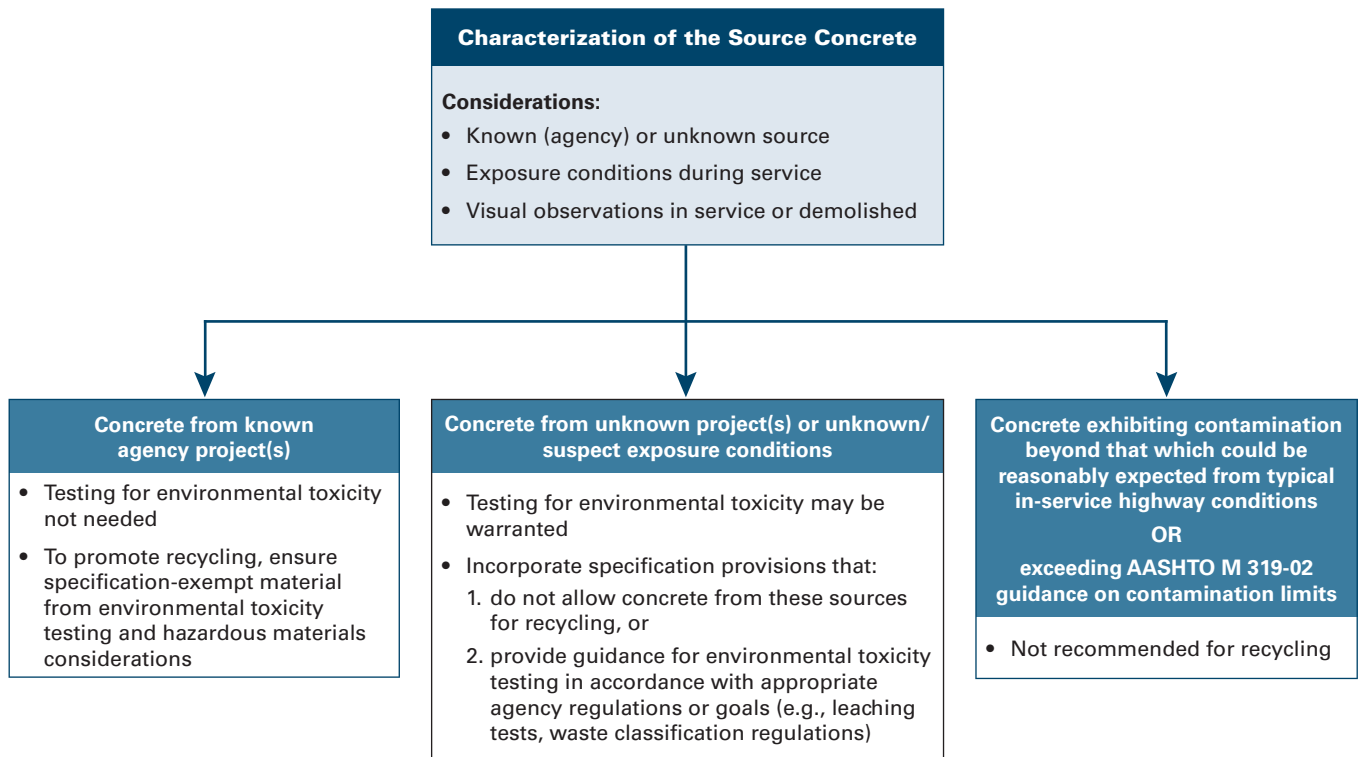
Characterization of the Source Concrete

Considerations:
- Known (agency) or unknown source
- Exposure conditions during service
- Visual observations in service or demolished

Concrete from known agency project(s)

- Testing for environmental toxicity not needed
- To promote recycling, ensure specification-exempt material from environmental toxicity testing and hazardous materials considerations

Concrete from unknown project(s) or unknown/ suspect exposure conditions

- Testing for environmental toxicity may be warranted
- Incorporate specification provisions that:
1. do not allow concrete from these sources for recycling, or
2. provide guidance for environmental toxicity testing in accordance with appropriate agency regulations or goals (e.g., leaching tests, waste classification regulations)

Concrete exhibiting contamination beyond that which could be reasonably expected from typical in-service highway conditions
OR
exceeding AASHTO M 319-02 guidance on contamination limits

- Not recommended for recycling